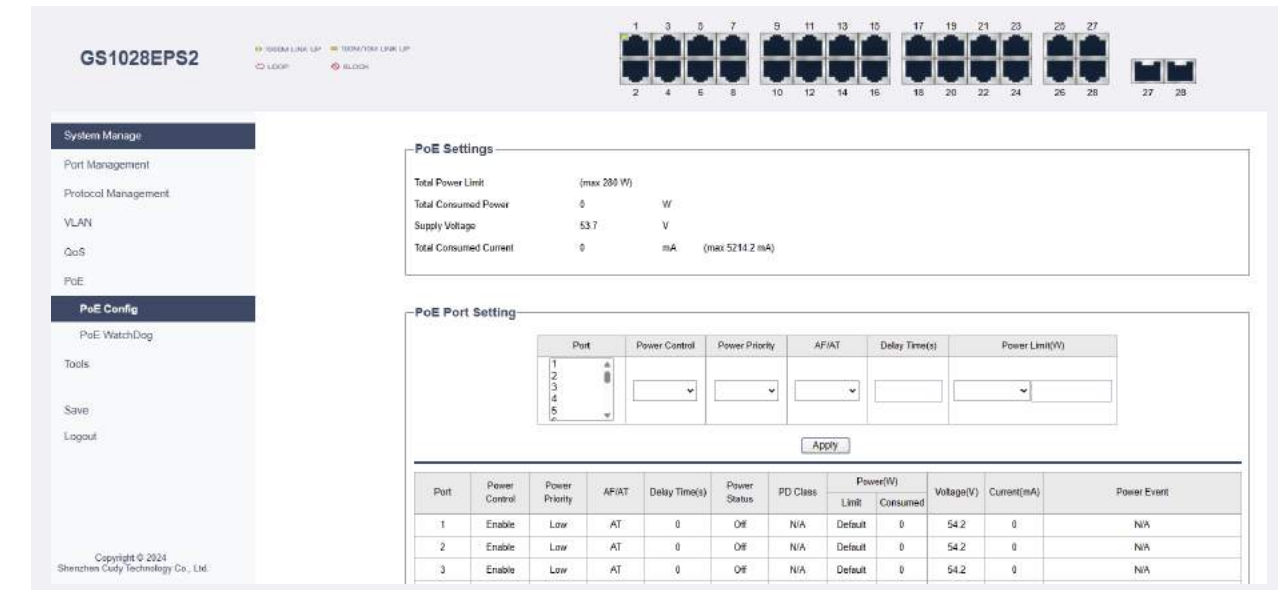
GS1028EPS2

1000M LINK UP 10M/100M LINK UP
LOOP BLOCK

1 3 5 7 9 11 13 15 17 19 21 23 25 27
2 4 6 8 10 12 14 16 18 20 22 24 26 28
27 28

System Manage
Port Management
Protocol Management
VLAN
QoS
PoE
PoE Config
PoE WatchDog
Tools
Save
Logout

Copyright © 2024
Shenzhen Cudy Technology Co., Ltd.

PoE Settings

Total Power Limit (max 280 W)
Total Consumed Power 0 W
Supply Voltage 53.7 V
Total Consumed Current 0 mA (max 5214.2 mA)

PoE Port Setting

| Port | Power Control | Power Priority | AF/AT | Delay Time(s) | Power Limit(W) |
|---|---|---|---|---|---|
| 1 2 3 4 5 | | | | | |

Apply

| Port | Power Control | Power Priority | AF/AT | Delay Time(s) | Power Status | PD Class | Power(W) Limit | Power(W) Consumed | Voltage(V) | Current(mA) | Power Event |
|---|---|---|---|---|---|---|---|---|---|---|---|
| 1 | Enable | Low | AT | 0 | Off | N/A | Default | 0 | 54.2 | 0 | N/A |
| 2 | Enable | Low | AT | 0 | Off | N/A | Default | 0 | 54.2 | 0 | N/A |
| 3 | Enable | Low | AT | 0 | Off | N/A | Default | 0 | 54.2 | 0 | N/A |